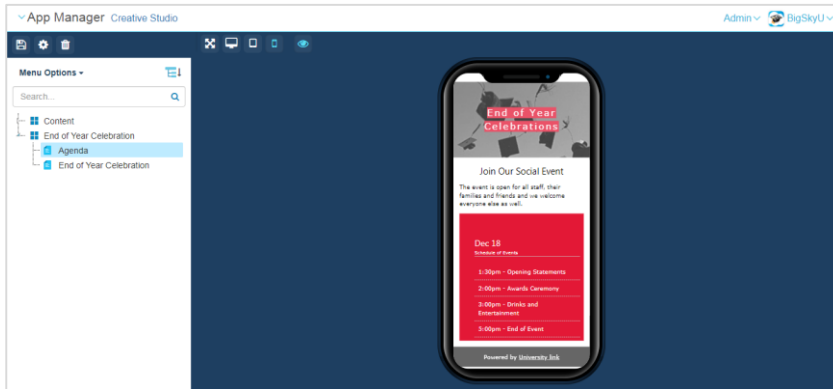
App Manager Creative Studio

Admin BigSkyU

Menu Options

Search...

Content
End of Year Celebration
Agenda
End of Year Celebration

End of Year Celebrations

Join Our Social Event

The event is open for all staff, their families and friends and we welcome everyone else as well.

Dec 18
Schedule of Events

1:30pm - Opening Statements

2:00pm - Awards Ceremony

3:00pm - Drinks and Entertainment

5:00pm - End of Event

Powered by University link